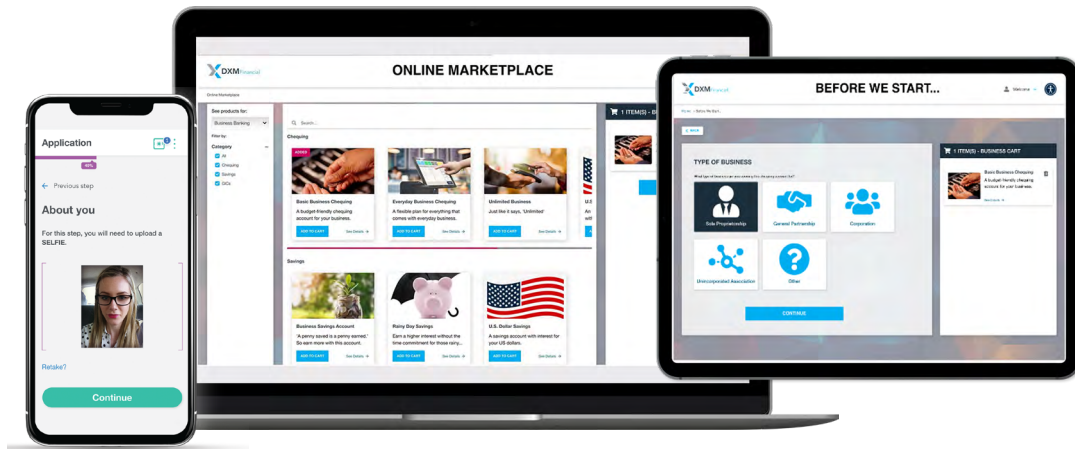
Application

40%

← Previous step

About you

For this step, you will need to upload a SELFIE.

Retake?

Continue

DXM Financial

ONLINE MARKETPLACE

Online Marketplace

See products for:

Business Banking

Filter by:

Category

All

Chequing

Savings

GICs

Search...

Chequing

ADDED

Basic Business Chequing

A budget-friendly chequing account for your business.

ADD TO CART

See Details

Everyday Business Chequing

A flexible plan for everything that comes with everyday business.

ADD TO CART

See Details

Unlimited Business

Just like it says, 'Unlimited'

ADD TO CART

See Details

Savings

Business Savings Account

"A penny saved is a penny earned." So earn more with this account.

ADD TO CART

See Details

Rainy Day Savings

Earn a higher interest without the time commitment for those rainy...

ADD TO CART

See Details

U.S. Dollar Savings

A savings account with interest for your US dollars.

ADD TO CART

See Details

1 ITEM(S) - B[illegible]

DXM Financial

BEFORE WE START...

Welcome

TYPE OF BUSINESS

Sole Proprietorship

General Partnership

Corporation

Unincorporated Association

Other

CONTINUE

1 ITEM(S) - BUSINESS CART

Basic Business Chequing

A budget-friendly chequing account for your business.

See Details